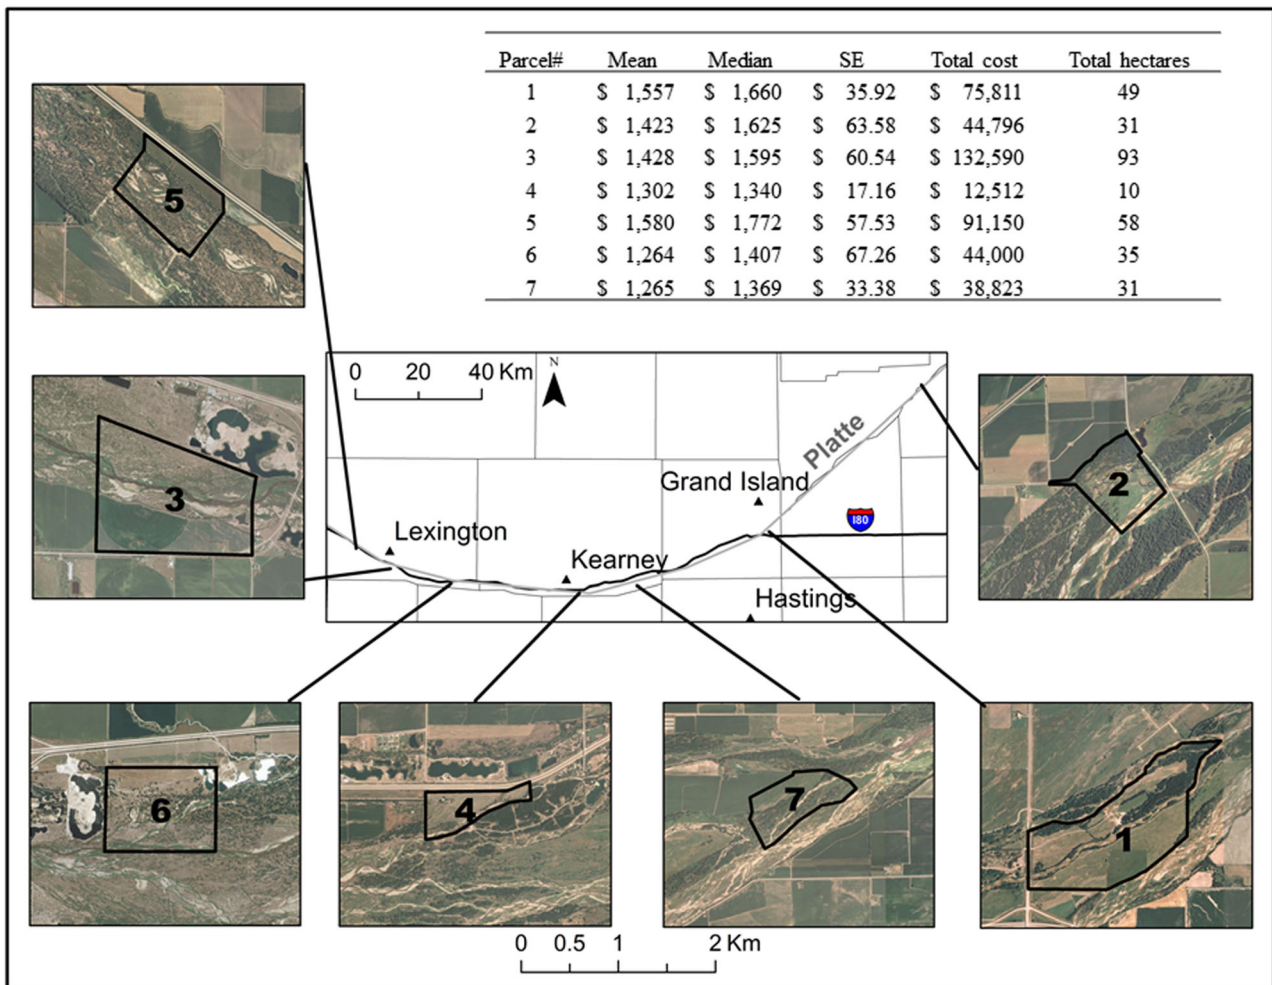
| Parcel# | Mean | Median | SE | Total cost | Total hectares |
|---|---|---|---|---|---|
| 1 | \$ 1,557 | \$ 1,660 | \$ 35.92 | \$ 75,811 | 49 |
| 2 | \$ 1,423 | \$ 1,625 | \$ 63.58 | \$ 44,796 | 31 |
| 3 | \$ 1,428 | \$ 1,595 | \$ 60.54 | \$ 132,590 | 93 |
| 4 | \$ 1,302 | \$ 1,340 | \$ 17.16 | \$ 12,512 | 10 |
| 5 | \$ 1,580 | \$ 1,772 | \$ 57.53 | \$ 91,150 | 58 |
| 6 | \$ 1,264 | \$ 1,407 | \$ 67.26 | \$ 44,000 | 35 |
| 7 | \$ 1,265 | \$ 1,369 | \$ 33.38 | \$ 38,823 | 31 |

5

3

2

0 20 40 Km

N

Platte

Grand Island

180

Lexington

Kearney

Hastings

6

4

7

1

0 0.5 1 2 Km